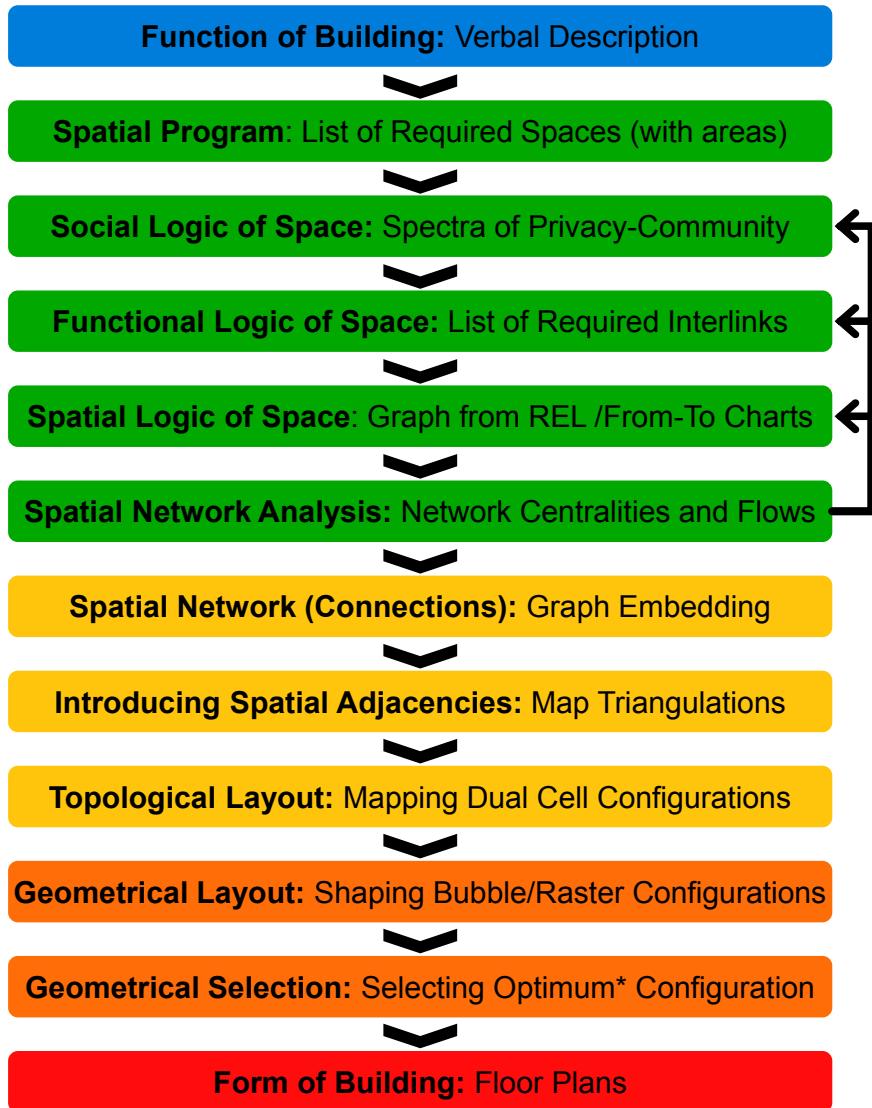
**Function of Building:** Verbal Description

**Spatial Program**: List of Required Spaces (with areas)

**Social Logic of Space:** Spectra of Privacy-Community

**Functional Logic of Space:** List of Required Interlinks

**Spatial Logic of Space**: Graph from REL /From-To Charts

**Spatial Network Analysis:** Network Centralities and Flows

**Spatial Network (Connections):** Graph Embedding

**Introducing Spatial Adjacencies:** Map Triangulations

**Topological Layout:** Mapping Dual Cell Configurations

**Geometrical Layout:** Shaping Bubble/Raster Configurations

**Geometrical Selection:** Selecting Optimum* Configuration

**Form of Building:** Floor Plans